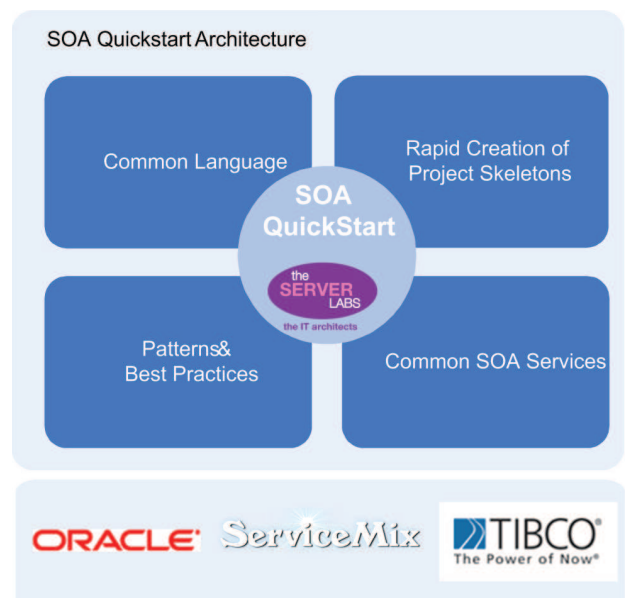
SOA Quickstart Architecture

Common Language

Rapid Creation of Project Skeletons

SOA QuickStart

the SERVER LABS
the IT architects

Patterns& Best Practices

Common SOA Services

ORACLE

ServiceMix

TIBCO
The Power of Now®